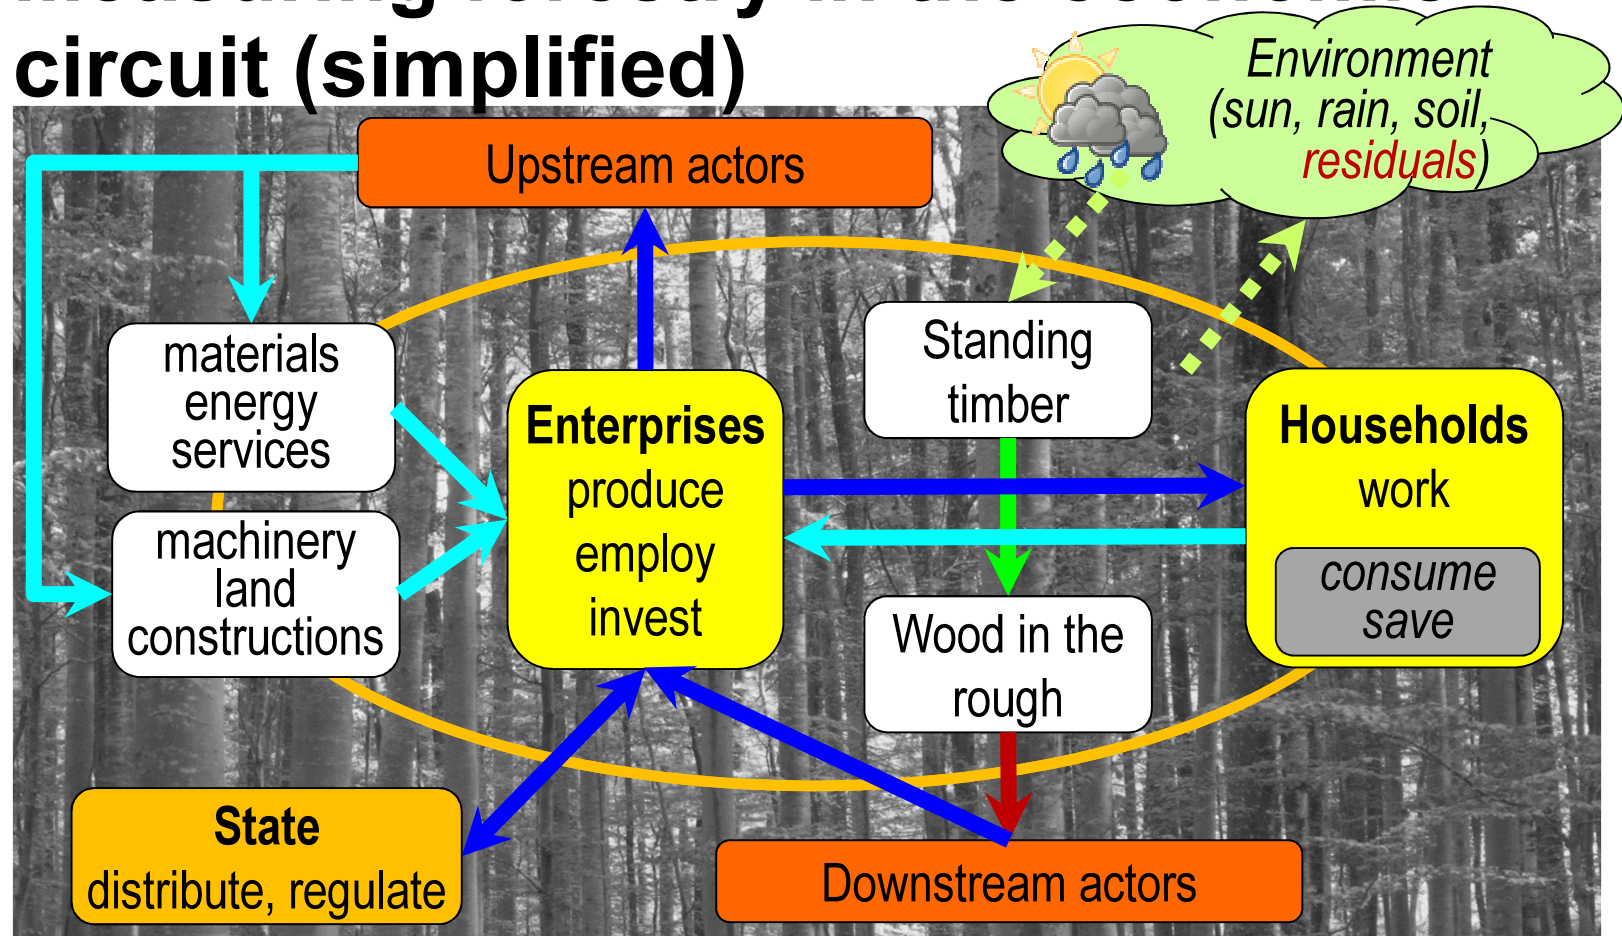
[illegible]
circuit (simplified)

Environment (sun, rain, soil, residuals)

Upstream actors

materials energy services

machinery land constructions

Enterprises produce employ invest

Standing timber

Wood in the rough

Households work

consume save

State distribute, regulate

Downstream actors